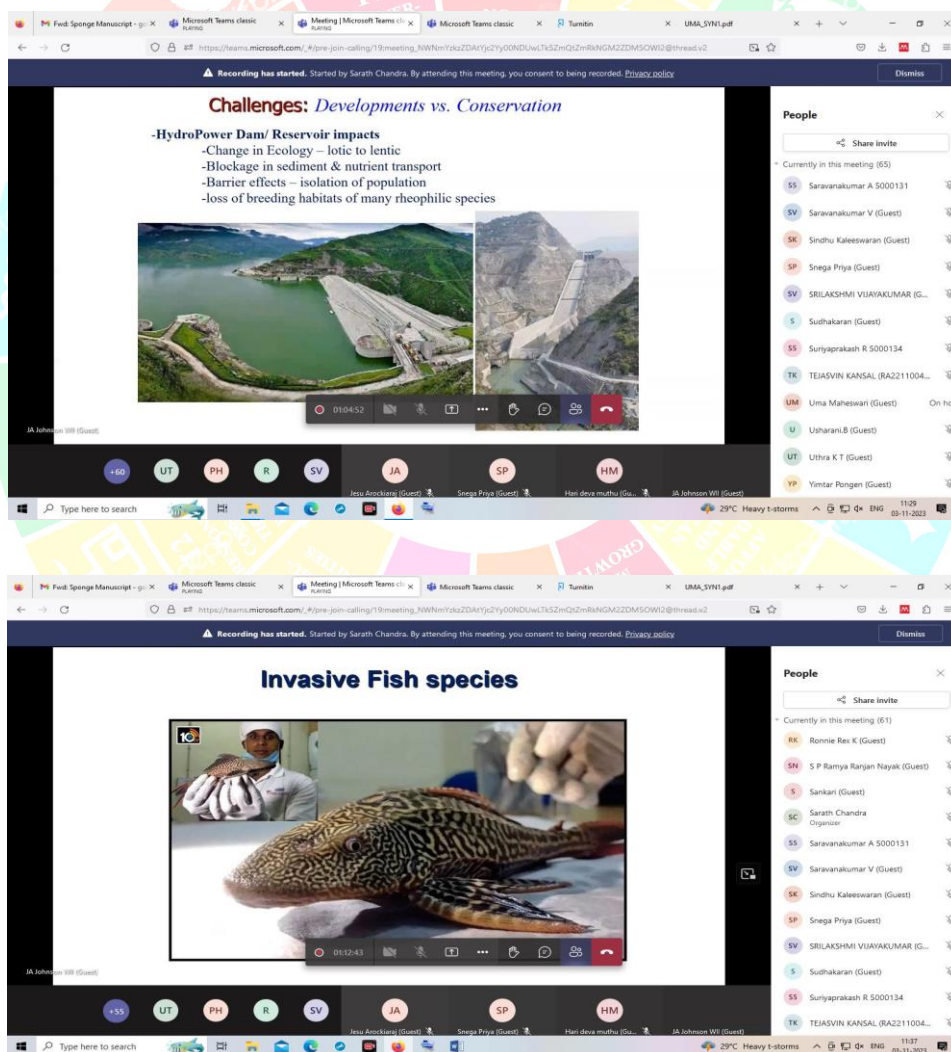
Fwd: Sponge Manuscript - g × Microsoft Teams classic PLAYING × Meeting | Microsoft Teams cl PLAYING × Microsoft Teams classic × Turnitin × UMA_SYN1.pdf ×

https://teams.microsoft.com/_#/pre-join-calling/19:meeting_NWNmYzkzZDAtYjc2Yy00NDUwLTk5ZmQtZmRkNGM2ZDM5OWI2@thread.v2

Recording has started. Started by Sarath Chandra. By attending this meeting, you consent to being recorded. Privacy policy

Dismiss

Challenges: Developments vs. Conservation

-HydroPower Dam/ Reservoir impacts
-Change in Ecology – lotic to lentic
-Blockage in sediment & nutrient transport
-Barrier effects – isolation of population
-loss of breeding habitats of many rheophilic species

01:04:52

JA Johnson WII (Guest)

People

Share invite

Currently in this meeting (65)

SS Saravanakumar A 5000131
SV Saravanakumar V (Guest)
SK Sindhu Kaleeswaran (Guest)
SP Snega Priya (Guest)
SV SRILAKSHMI VIJAYAKUMAR (G...
S Sudhakaran (Guest)
SS Suriyaprakash R 5000134
TK TEJASVIN KANSAL (RA2211004...
UM Uma Maheswari (Guest) On ho
U Usharani.B (Guest)
UT Uthra K T (Guest)
YP Yimtar Pongen (Guest)

+60 UT PH R SV JA SP HM

Jesu Arockiaraj (Guest) Snega Priya (Guest) Hari deva muthu (Gu... JA Johnson WII (Guest)

Type here to search

29°C Heavy t-storms ENG 11:29 03-11-2023

Fwd: Sponge Manuscript - g × Microsoft Teams classic PLAYING × Meeting | Microsoft Teams cl PLAYING × Microsoft Teams classic × Turnitin × UMA_SYN1.pdf ×

https://teams.microsoft.com/_#/pre-join-calling/19:meeting_NWNmYzkzZDAtYjc2Yy00NDUwLTk5ZmQtZmRkNGM2ZDM5OWI2@thread.v2

Recording has started. Started by Sarath Chandra. By attending this meeting, you consent to being recorded. Privacy policy

Dismiss

Invasive Fish species

01:12:43

JA Johnson WII (Guest)

People

Share invite

Currently in this meeting (61)

RK Ronnie Rex K (Guest)
SN S P Ramya Ranjan Nayak (Guest)
S Sankari (Guest)
SC Sarath Chandra Organizer
SS Saravanakumar A 5000131
SV Saravanakumar V (Guest)
SK Sindhu Kaleeswaran (Guest)
SP Snega Priya (Guest)
SV SRILAKSHMI VIJAYAKUMAR (G...
S Sudhakaran (Guest)
SS Suriyaprakash R 5000134
TK TEJASVIN KANSAL (RA2211004...

+55 UT PH R SV JA SP HM

Jesu Arockiaraj (Guest) Snega Priya (Guest) Hari deva muthu (Gu... JA Johnson WII (Guest)

Type here to search

29°C Heavy t-storms ENG 11:37 03-11-2023